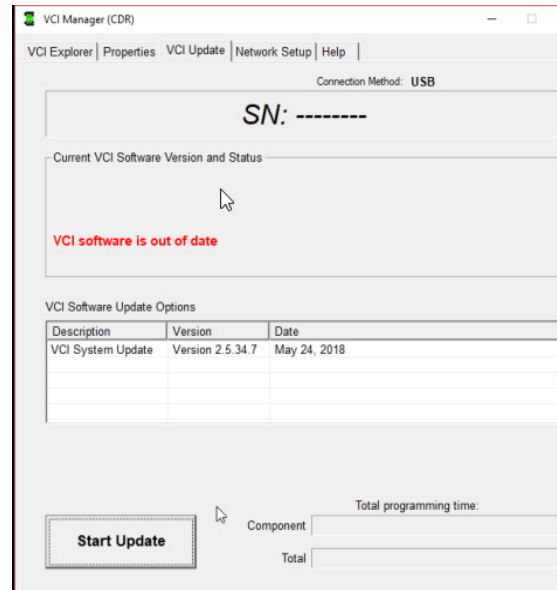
VCI Manager (CDR)

VCI Explorer | Properties | VCI Update | Network Setup | Help

Connection Method: USB

SN: --------

Current VCI Software Version and Status

VCI software is out of date

VCI Software Update Options

| Description | Version | Date |
|---|---|---|
| VCI System Update | Version 2.5.34.7 | May 24, 2018 |

Total programming time:

Start Update

Component

Total